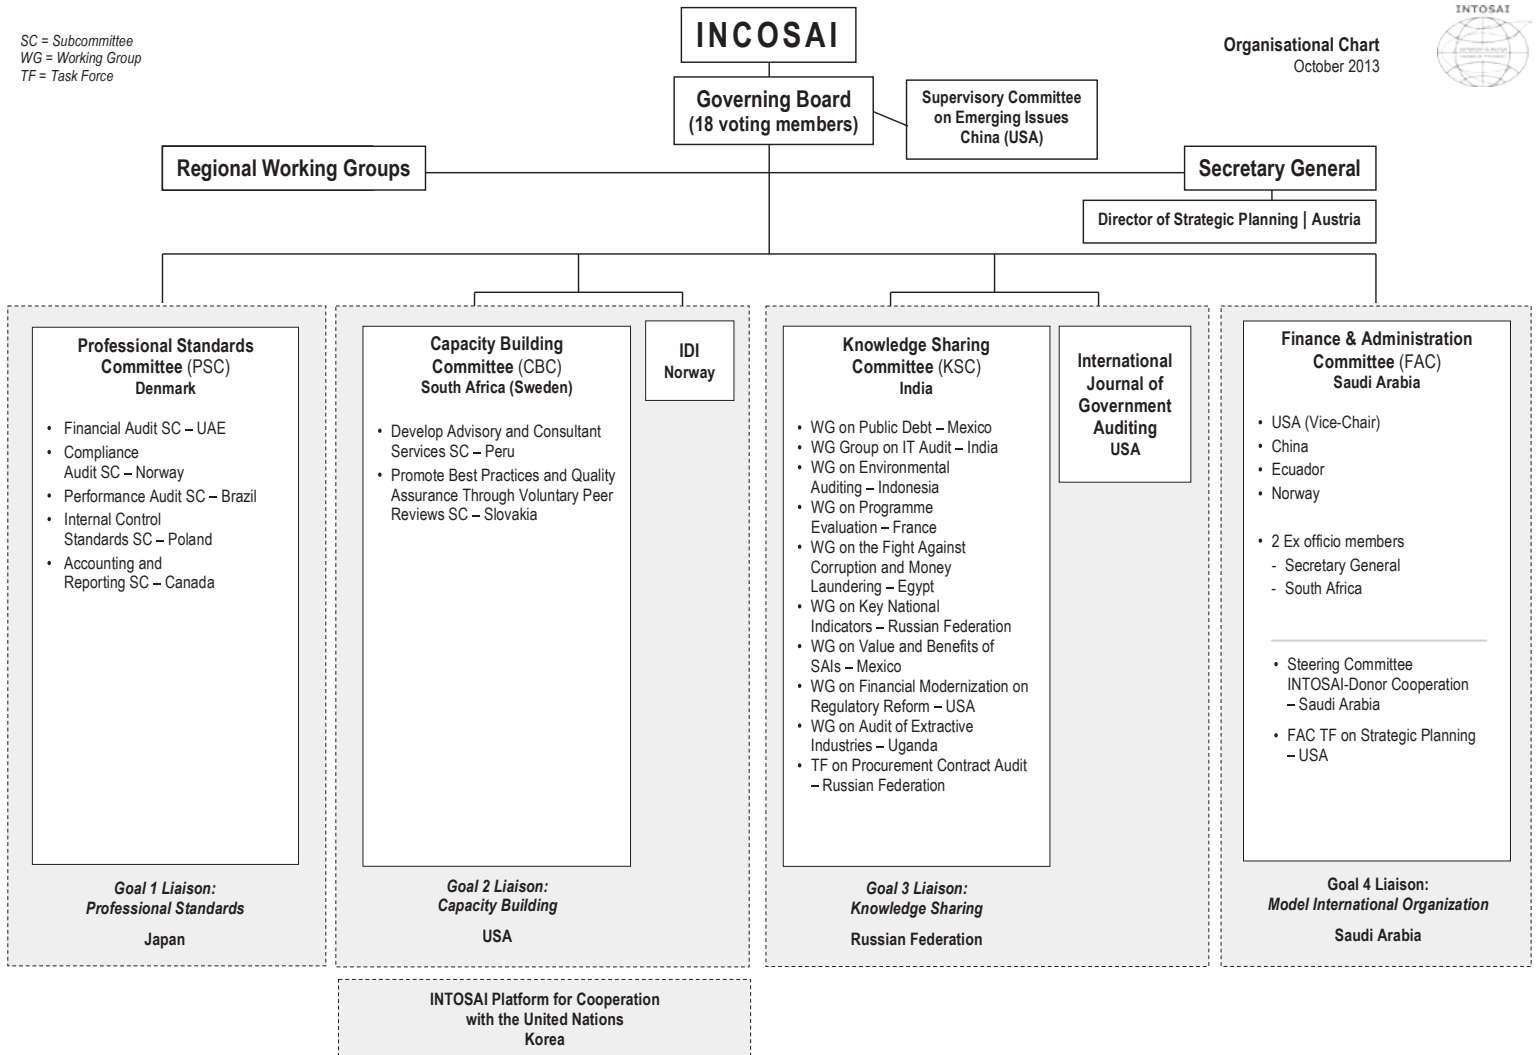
SC = Subcommittee
WG = Working Group
TF = Task Force

INCOSAI

Organisational Chart
October 2013

INTOSAI

Governing Board
(18 voting members)

Supervisory Committee on Emerging Issues
China (USA)

Regional Working Groups

Secretary General

Director of Strategic Planning | Austria

Professional Standards Committee (PSC)
Denmark

• Financial Audit SC – UAE
• Compliance Audit SC – Norway
• Performance Audit SC – Brazil
• Internal Control Standards SC – Poland
• Accounting and Reporting SC – Canada

Goal 1 Liaison:
Professional Standards
Japan

Capacity Building Committee (CBC)
South Africa (Sweden)

• Develop Advisory and Consultant Services SC – Peru
• Promote Best Practices and Quality Assurance Through Voluntary Peer Reviews SC – Slovakia

IDI
Norway

Goal 2 Liaison:
Capacity Building
USA

Knowledge Sharing Committee (KSC)
India

• WG on Public Debt – Mexico
• WG Group on IT Audit – India
• WG on Environmental Auditing – Indonesia
• WG on Programme Evaluation – France
• WG on the Fight Against Corruption and Money Laundering – Egypt
• WG on Key National Indicators – Russian Federation
• WG on Value and Benefits of SAIs – Mexico
• WG on Financial Modernization on Regulatory Reform – USA
• WG on Audit of Extractive Industries – Uganda
• TF on Procurement Contract Audit – Russian Federation

International Journal of Government Auditing
USA

Goal 3 Liaison:
Knowledge Sharing
Russian Federation

Finance & Administration Committee (FAC)
Saudi Arabia

• USA (Vice-Chair)
• China
• Ecuador
• Norway

• 2 Ex officio members
- Secretary General
- South Africa

• Steering Committee INTOSAI-Donor Cooperation – Saudi Arabia
• FAC TF on Strategic Planning – USA

Goal 4 Liaison:
Model International Organization
Saudi Arabia

INTOSAI Platform for Cooperation with the United Nations
Korea